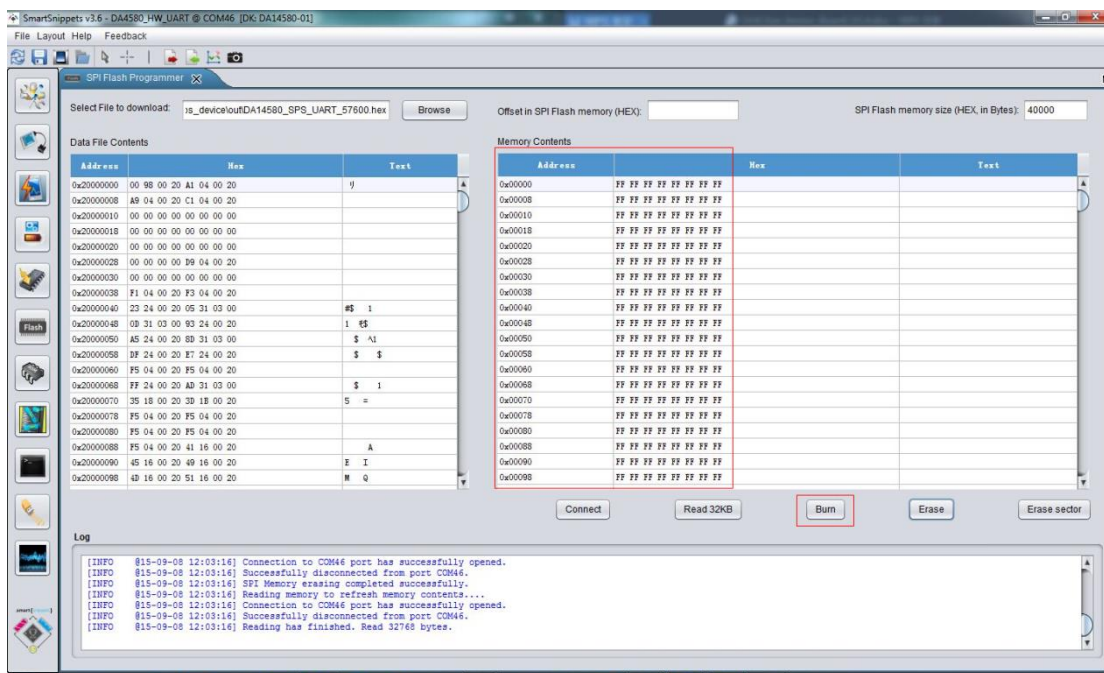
SmartSnippets v3.6 - DA4580_HW_UART @ COM46 [DK: DA14580-01]

File Layout Help Feedback

SPI Flash Programmer

Select File to download: ıs_device\out\DA14580_SPS_UART_57600.hex Browse

Offset in SPI Flash memory (HEX):

SPI Flash memory size (HEX, in Bytes): 40000

Data File Contents

| Address | Hex | Text |
|---|---|---|
| 0x20000000 | 00 98 00 20 A1 04 00 20 | \| |
| 0x20000008 | A9 04 00 20 C1 04 00 20 | |
| 0x20000010 | 00 00 00 00 00 00 00 00 | |
| 0x20000018 | 00 00 00 00 00 00 00 00 | |
| 0x20000020 | 00 00 00 00 00 00 00 00 | |
| 0x20000028 | 00 00 00 00 D9 04 00 20 | |
| 0x20000030 | 00 00 00 00 00 00 00 00 | |
| 0x20000038 | F1 04 00 20 F3 04 00 20 | |
| 0x20000040 | 23 24 00 20 05 31 03 00 | #$ 1 |
| 0x20000048 | 0D 31 03 00 93 24 00 20 | 1 $ |
| 0x20000050 | A5 24 00 20 8D 31 03 00 | $ 1 |
| 0x20000058 | DF 24 00 20 E7 24 00 20 | $ $ |
| 0x20000060 | F5 04 00 20 F5 04 00 20 | |
| 0x20000068 | FF 24 00 20 AD 31 03 00 | $ 1 |
| 0x20000070 | 35 18 00 20 3D 1B 00 20 | 5 = |
| 0x20000078 | F5 04 00 20 F5 04 00 20 | |
| 0x20000080 | F5 04 00 20 F5 04 00 20 | |
| 0x20000088 | F5 04 00 20 41 16 00 20 | A |
| 0x20000090 | 45 16 00 20 49 16 00 20 | E I |
| 0x20000098 | 4D 16 00 20 51 16 00 20 | M Q |

Memory Contents

| Address | Hex | Text |
|---|---|---|
| 0x00000 | FF FF FF FF FF FF FF FF | |
| 0x00008 | FF FF FF FF FF FF FF FF | |
| 0x00010 | FF FF FF FF FF FF FF FF | |
| 0x00018 | FF FF FF FF FF FF FF FF | |
| 0x00020 | FF FF FF FF FF FF FF FF | |
| 0x00028 | FF FF FF FF FF FF FF FF | |
| 0x00030 | FF FF FF FF FF FF FF FF | |
| 0x00038 | FF FF FF FF FF FF FF FF | |
| 0x00040 | FF FF FF FF FF FF FF FF | |
| 0x00048 | FF FF FF FF FF FF FF FF | |
| 0x00050 | FF FF FF FF FF FF FF FF | |
| 0x00058 | FF FF FF FF FF FF FF FF | |
| 0x00060 | FF FF FF FF FF FF FF FF | |
| 0x00068 | FF FF FF FF FF FF FF FF | |
| 0x00070 | FF FF FF FF FF FF FF FF | |
| 0x00078 | FF FF FF FF FF FF FF FF | |
| 0x00080 | FF FF FF FF FF FF FF FF | |
| 0x00088 | FF FF FF FF FF FF FF FF | |
| 0x00090 | FF FF FF FF FF FF FF FF | |
| 0x00098 | FF FF FF FF FF FF FF FF | |

Connect Read 32KB Burn Erase Erase sector

Log

[INFO @15-09-08 12:03:16] Connection to COM46 port has successfully opened.
[INFO @15-09-08 12:03:16] Successfully disconnected from port COM46.
[INFO @15-09-08 12:03:16] SPI Memory erasing completed successfully.
[INFO @15-09-08 12:03:16] Reading memory to refresh memory contents....
[INFO @15-09-08 12:03:16] Connection to COM46 port has successfully opened.
[INFO @15-09-08 12:03:16] Successfully disconnected from port COM46.
[INFO @15-09-08 12:03:16] Reading has finished. Read 32768 bytes.

Flash